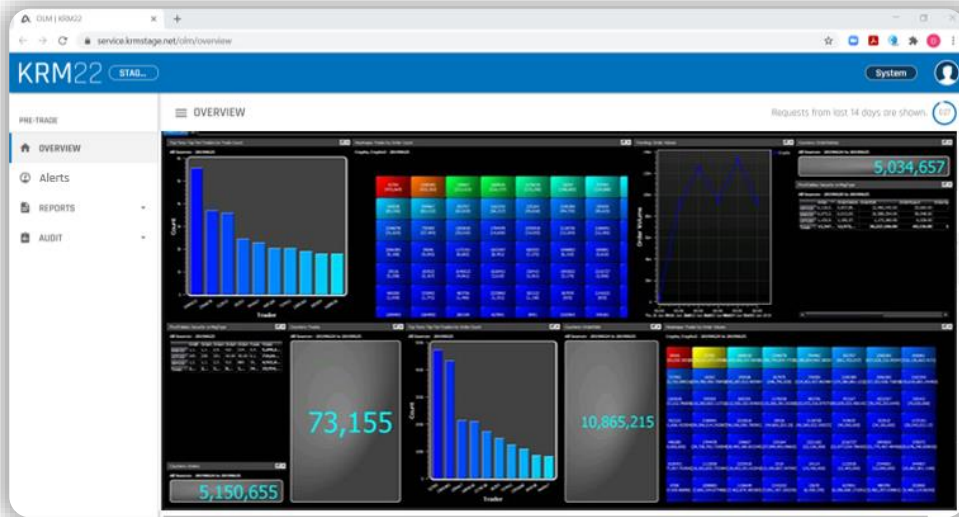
OLM | KRM22

service.krmstage.net/olm/overview

KRM22 STAG...

System

PRE-TRADE

OVERVIEW

Alerts

REPORTS

AUDIT

OVERVIEW

Requests from last 14 days are shown.

Top Ten Traders by Trade Count

Heatmap: Trades by Order Count

Order Volume

Count

Trader

Order Volume

5,034,657

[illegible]

73,155

Count

Trader

10,865,215

5,150,655